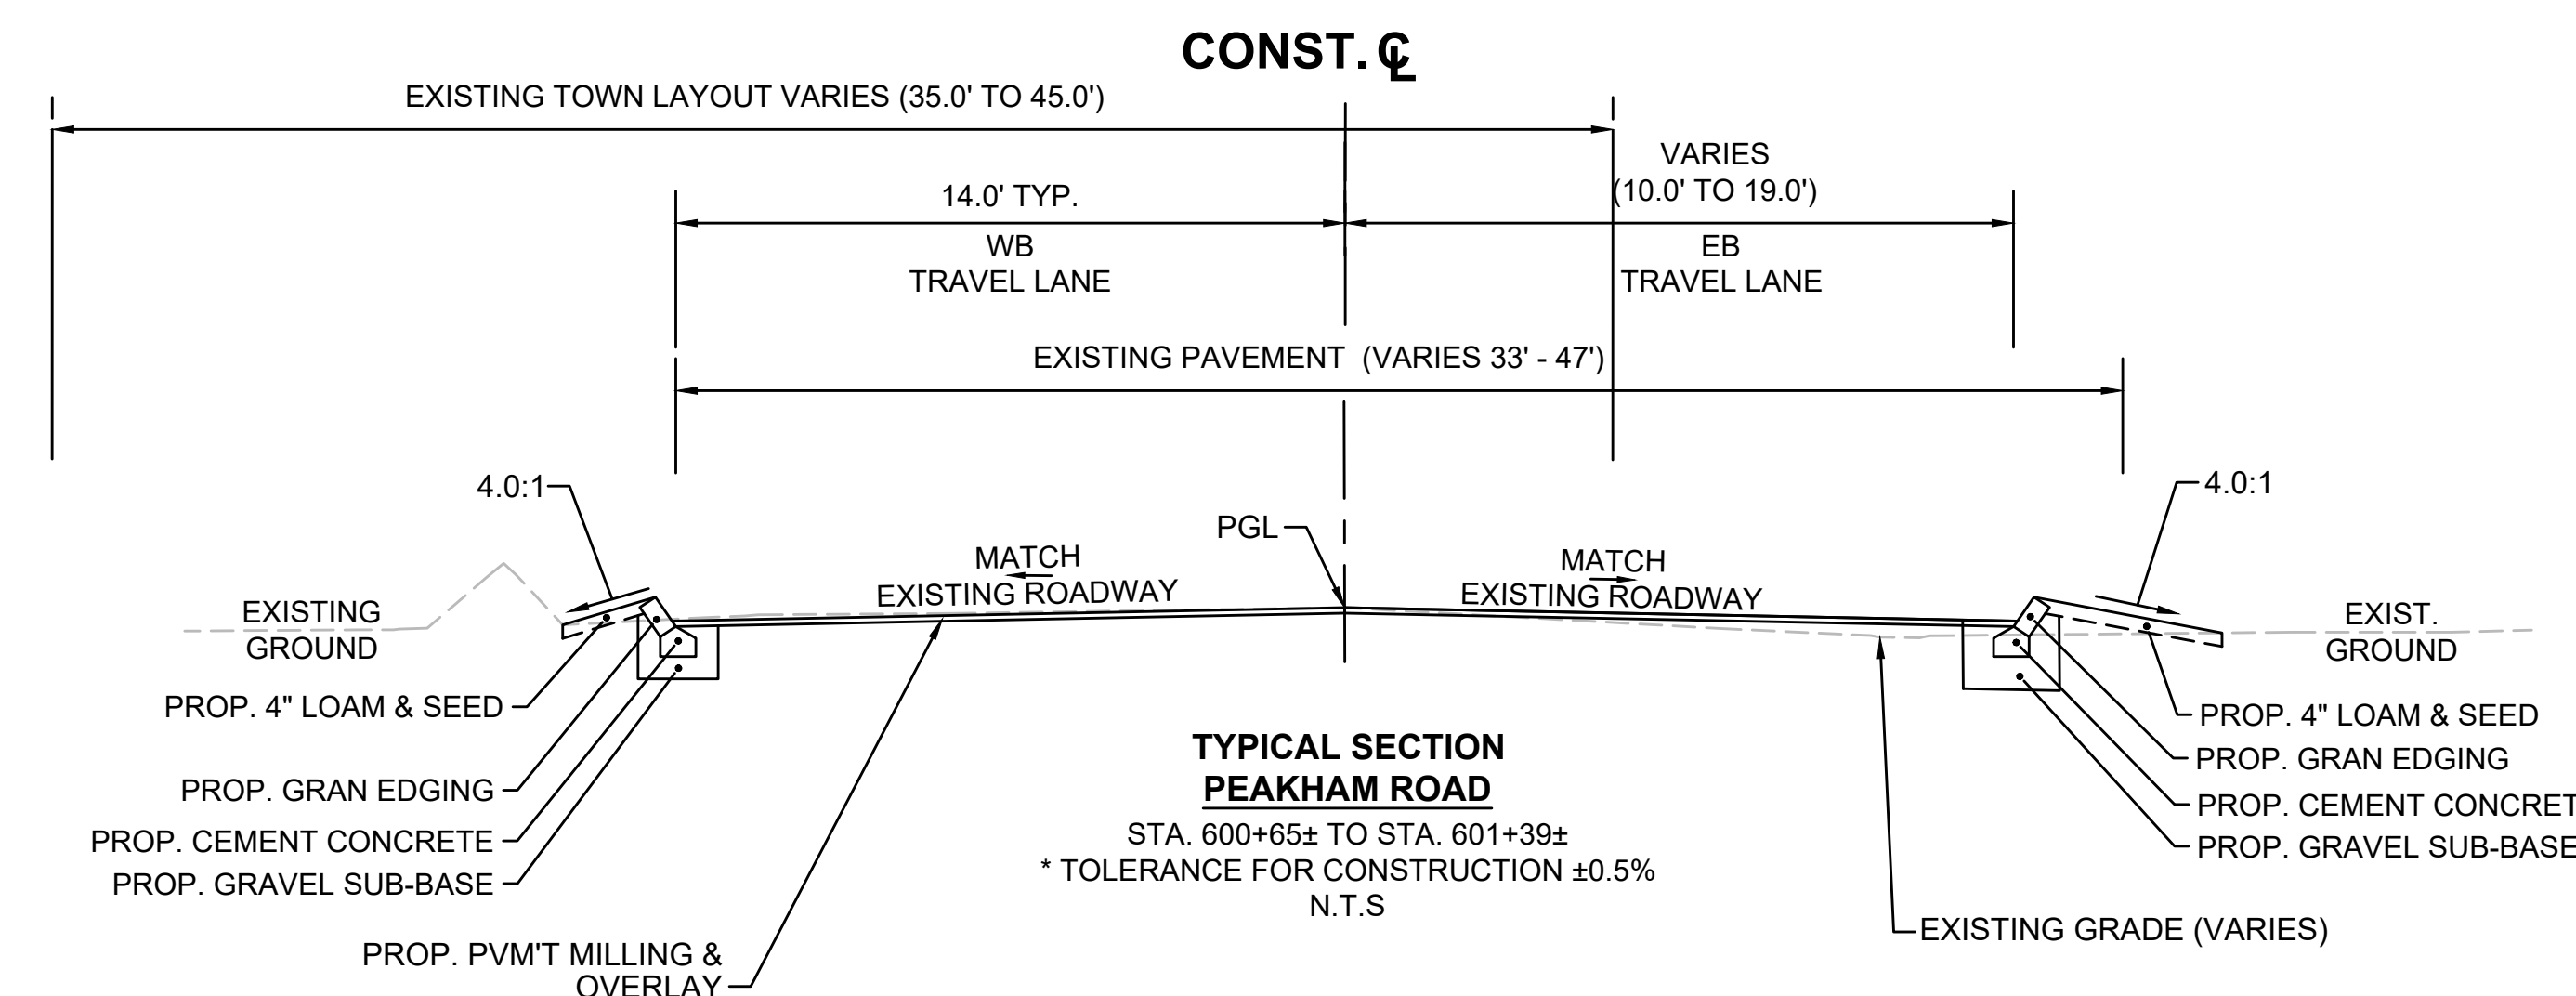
CONST. ℄

EXISTING TOWN LAYOUT VARIES (35.0' TO 45.0')

VARIES (10.0' TO 19.0')

14.0' TYP.

WB TRAVEL LANE

EB TRAVEL LANE

EXISTING PAVEMENT (VARIES 33' - 47')

4.0:1

4.0:1

PGL

MATCH EXISTING ROADWAY

MATCH EXISTING ROADWAY

EXISTING GROUND

EXIST. GROUND

PROP. 4" LOAM & SEED

PROP. GRAN EDGING

PROP. CEMENT CONCRETE

PROP. GRAVEL SUB-BASE

PROP. PVM'T MILLING & OVERLAY

TYPICAL SECTION
PEAKHAM ROAD
STA. 600+65± TO STA. 601+39±
* TOLERANCE FOR CONSTRUCTION ±0.5%
N.T.S

PROP. 4" LOAM & SEED

PROP. GRAN EDGING

PROP. CEMENT CONCRET

PROP. GRAVEL SUB-BASE

EXISTING GRADE (VARIES)